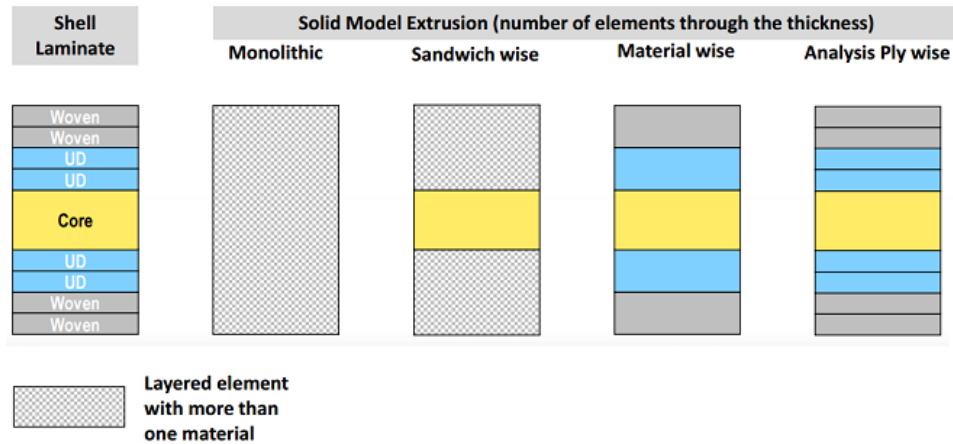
Shell Laminate

Solid Model Extrusion (number of elements through the thickness)

Monolithic

Sandwich wise

Material wise

Analysis Ply wise

Woven
Woven
UD
UD
Core
UD
UD
Woven
Woven

Layered element with more than one material